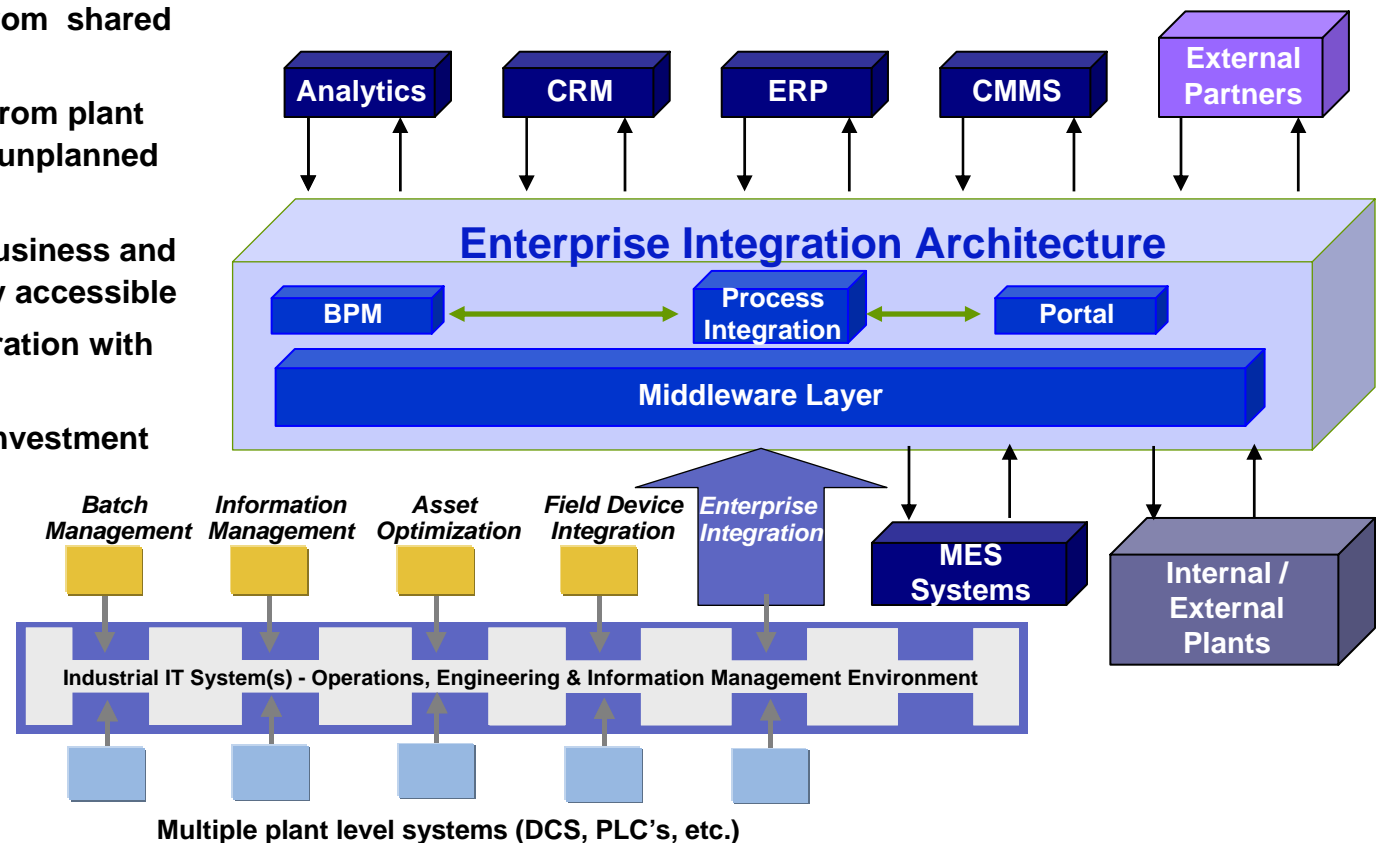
om shared

rom plant
unplanned

usiness and
y accessible

ration with

nvestment

Analytics

CRM

ERP

CMMS

External Partners

Enterprise Integration Architecture

BPM

Process Integration

Portal

Middleware Layer

Batch Management

Information Management

Asset Optimization

Field Device Integration

Enterprise Integration

MES Systems

Internal / External Plants

Industrial IT System(s) - Operations, Engineering & Information Management Environment

Multiple plant level systems (DCS, PLC's, etc.)